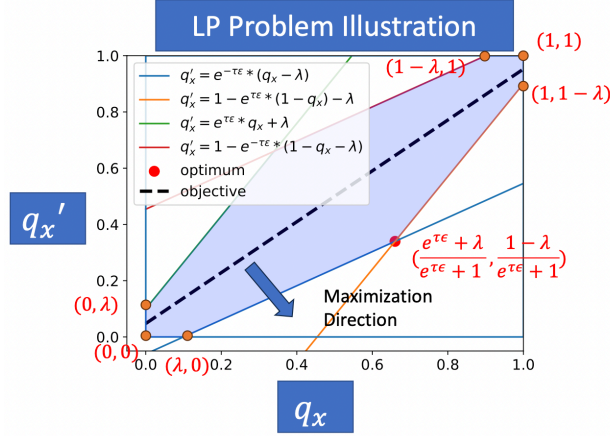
LP Problem Illustration

$q_x' = e^{-\tau\epsilon} * (q_x - \lambda)$
$q_x' = 1 - e^{\tau\epsilon} * (1 - q_x) - \lambda$
$q_x' = e^{\tau\epsilon} * q_x + \lambda$
$q_x' = 1 - e^{-\tau\epsilon} * (1 - q_x - \lambda)$
optimum
objective

$(1 - \lambda, 1)$
$(1, 1)$
$(1, 1 - \lambda)$
$(\frac{e^{\tau\epsilon} + \lambda}{e^{\tau\epsilon} + 1}, \frac{1 - \lambda}{e^{\tau\epsilon} + 1})$
$(0, \lambda)$
$(0, 0)$
$(\lambda, 0)$

Maximization Direction

1.0
0.8
0.6
0.4
0.2
0.0
0.0
0.2
0.4
0.6
0.8
1.0

$q_x'$
$q_x$